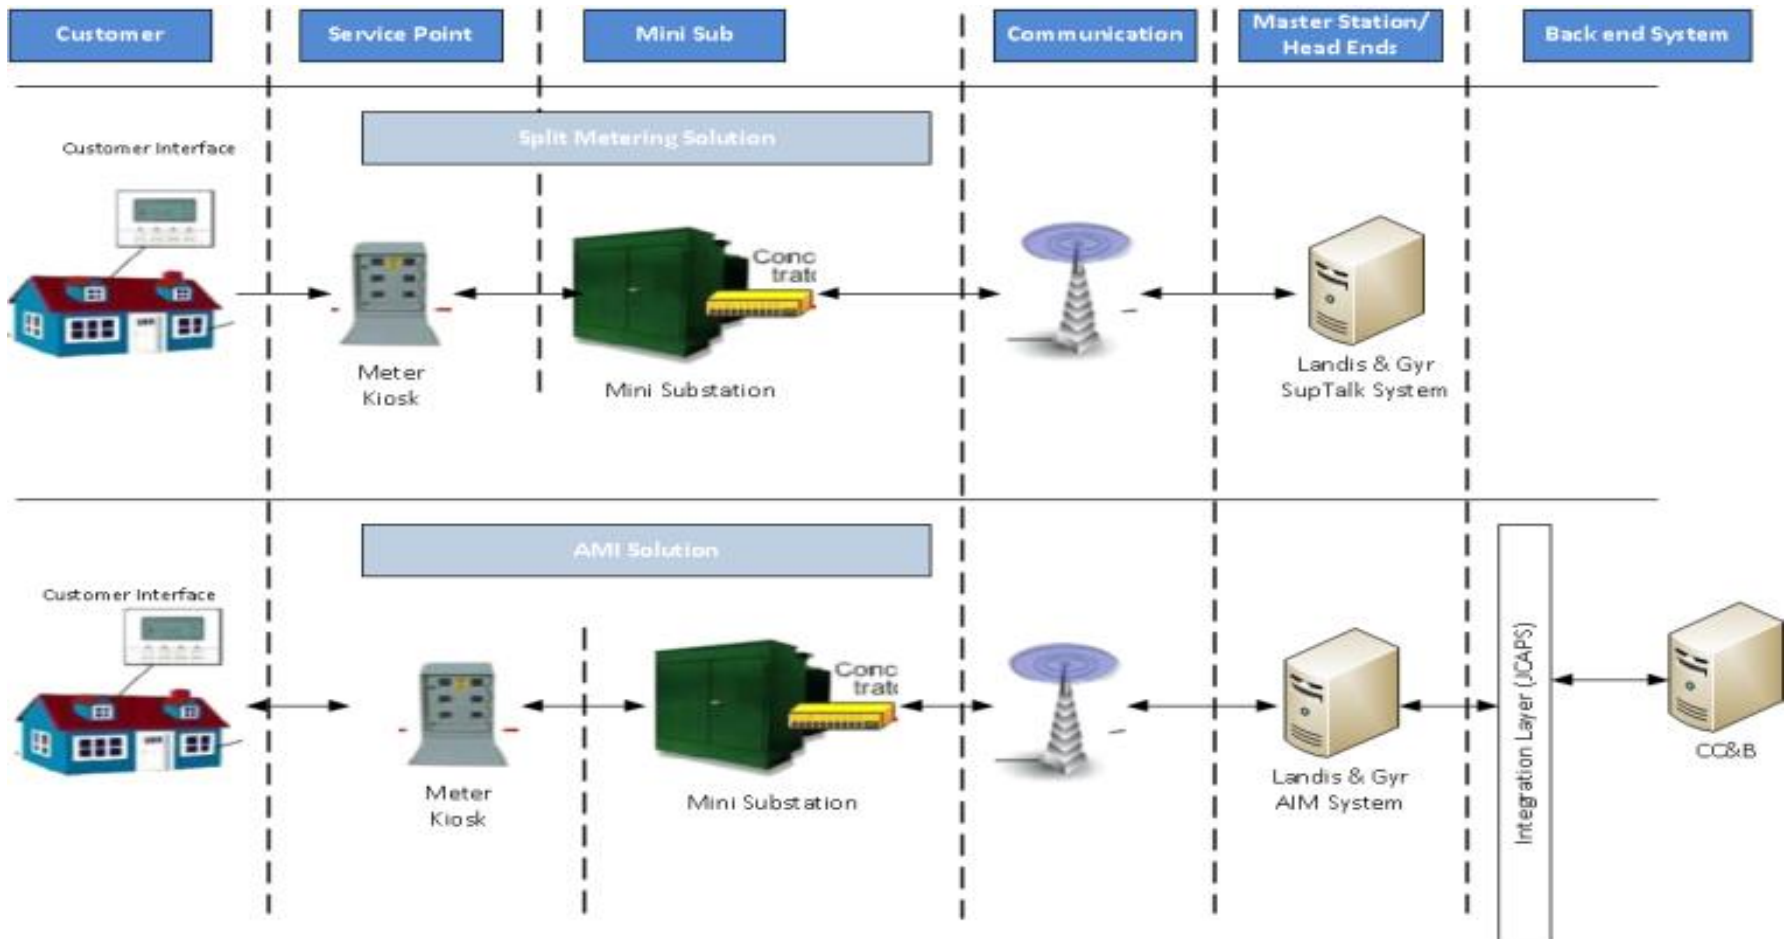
Customer

Service Point

Mini Sub

Communication

Master Station/ Head Ends

Back end System

Split Metering Solution

Customer Interface

Meter Kiosk

Conc trat

Mini Substation

Landis & Gyr SupTalk System

AMI Solution

Customer Interface

Meter Kiosk

Conc trat

Mini Substation

Landis & Gyr AIM System

Integration Layer (JCAPS)

CC&B